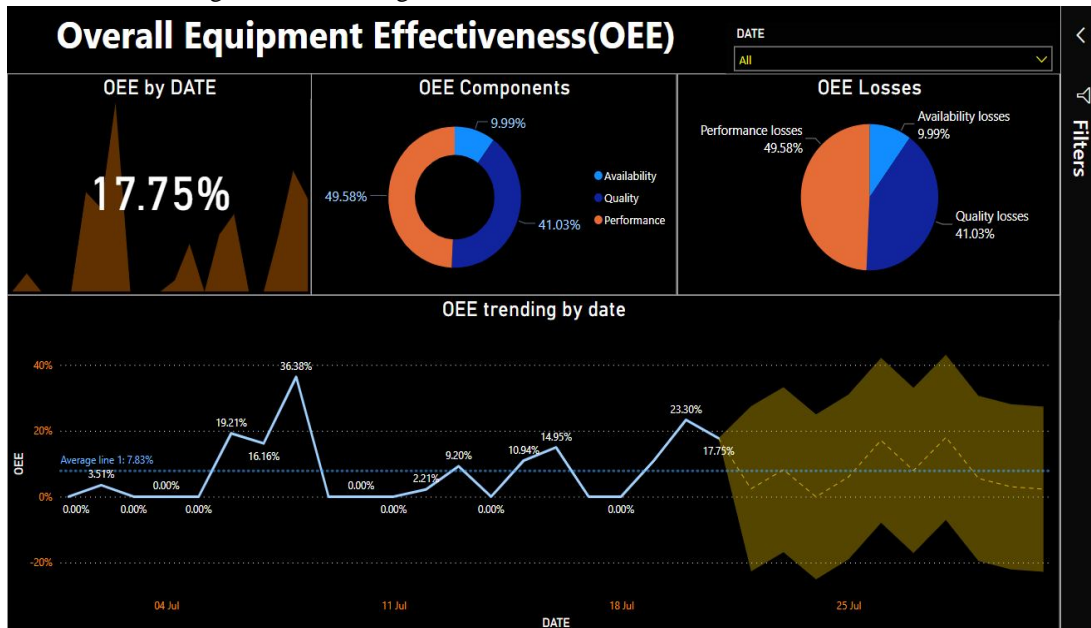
Overall Equipment Effectiveness(OEE)

DATE
All

OEE by DATE
17.75%

OEE Components
9.99%
49.58%
41.03%
Availability
Quality
Performance

OEE Losses
Performance losses
49.58%
Availability losses
9.99%
Quality losses
41.03%

Filters

OEE trending by date
40%
20%
0%
-20%
OEE
Average line 1: 7.83%
3.51%
0.00%
0.00%
0.00%
0.00%
19.21%
16.16%
36.38%
0.00%
0.00%
2.21%
9.20%
0.00%
10.94%
14.95%
0.00%
23.30%
17.75%
04 Jul
11 Jul
18 Jul
25 Jul
DATE